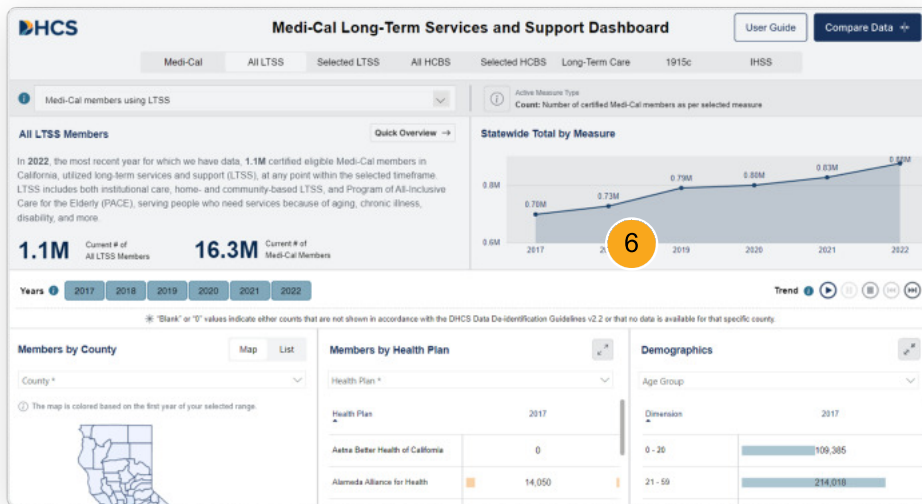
DHCS

Medi-Cal Long-Term Services and Support Dashboard

User Guide

Compare Data

Medi-Cal | All LTSS | Selected LTSS | All HCBS | Selected HCBS | Long-Term Care | 1915c | IHSS

Medi-Cal members using LTSS

Active Measure Type
Count: Number of certified Medi-Cal members as per selected measure

All LTSS Members

Quick Overview →

In 2022, the most recent year for which we have data, 1.1M certified eligible Medi-Cal members in California, utilized long-term services and support (LTSS), at any point within the selected timeframe. LTSS includes both institutional care, home- and community-based LTSS, and Program of All-Inclusive Care for the Elderly (PACE), serving people who need services because of aging, chronic illness, disability, and more.

1.1M Current # of All LTSS Members

16.3M Current # of Medi-Cal Members

Statewide Total by Measure

0.8M
0.6M

0.70M 0.73M 0.79M 0.80M 0.83M 0.88M

2017 20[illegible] 2019 2020 2021 2022

6

Years 2017 2018 2019 2020 2021 2022

Trend

* "Blank" or "0" values indicate either counts that are not shown in accordance with the DHCS Data De-identification Guidelines v2.2 or that no data is available for that specific county.

Members by County

Map | List

County *

The map is colored based on the first year of your selected range.

Members by Health Plan

Health Plan *

| Health Plan | 2017 |
|---|---|
| Aetna Better Health of California | 0 |
| Alameda Alliance for Health | 14,050 |

Demographics

Age Group

| Dimension | 2017 |
|---|---|
| 0 - 20 | 109,385 |
| 21 - 59 | 214,018 |